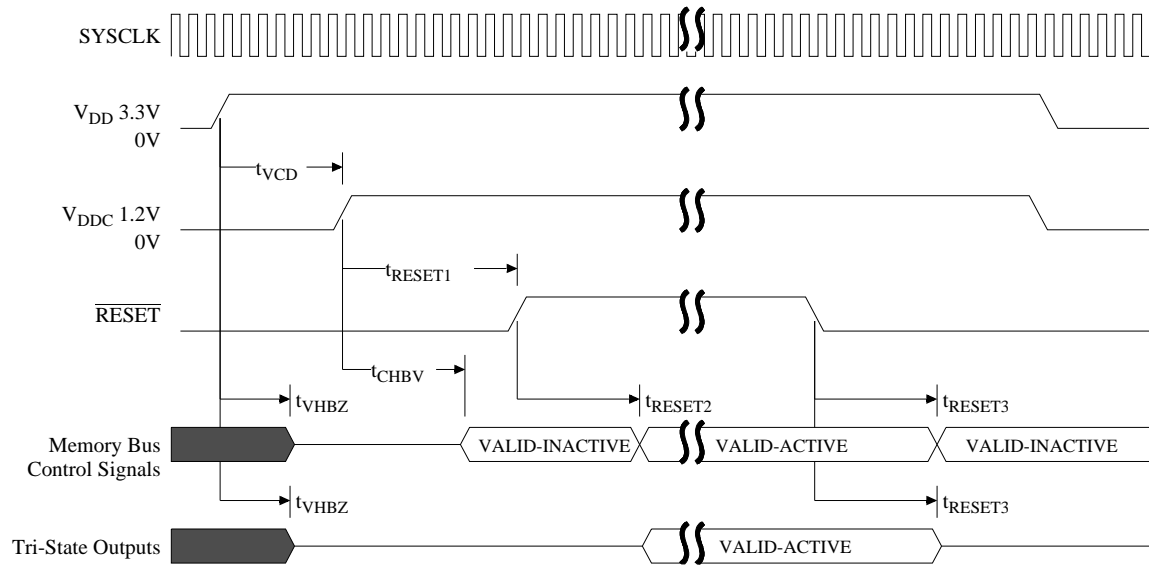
SYSCLK

$V_{DD}$ 3.3V
0V

$t_{VCD}$

$V_{DDC}$ 1.2V
0V

$t_{RESET1}$

$\overline{RESET}$

$t_{CHBV}$

$t_{VHBZ}$

$t_{RESET2}$

$t_{RESET3}$

Memory Bus Control Signals

VALID-INACTIVE

VALID-ACTIVE

VALID-INACTIVE

$t_{VHBZ}$

$t_{RESET3}$

Tri-State Outputs

VALID-ACTIVE